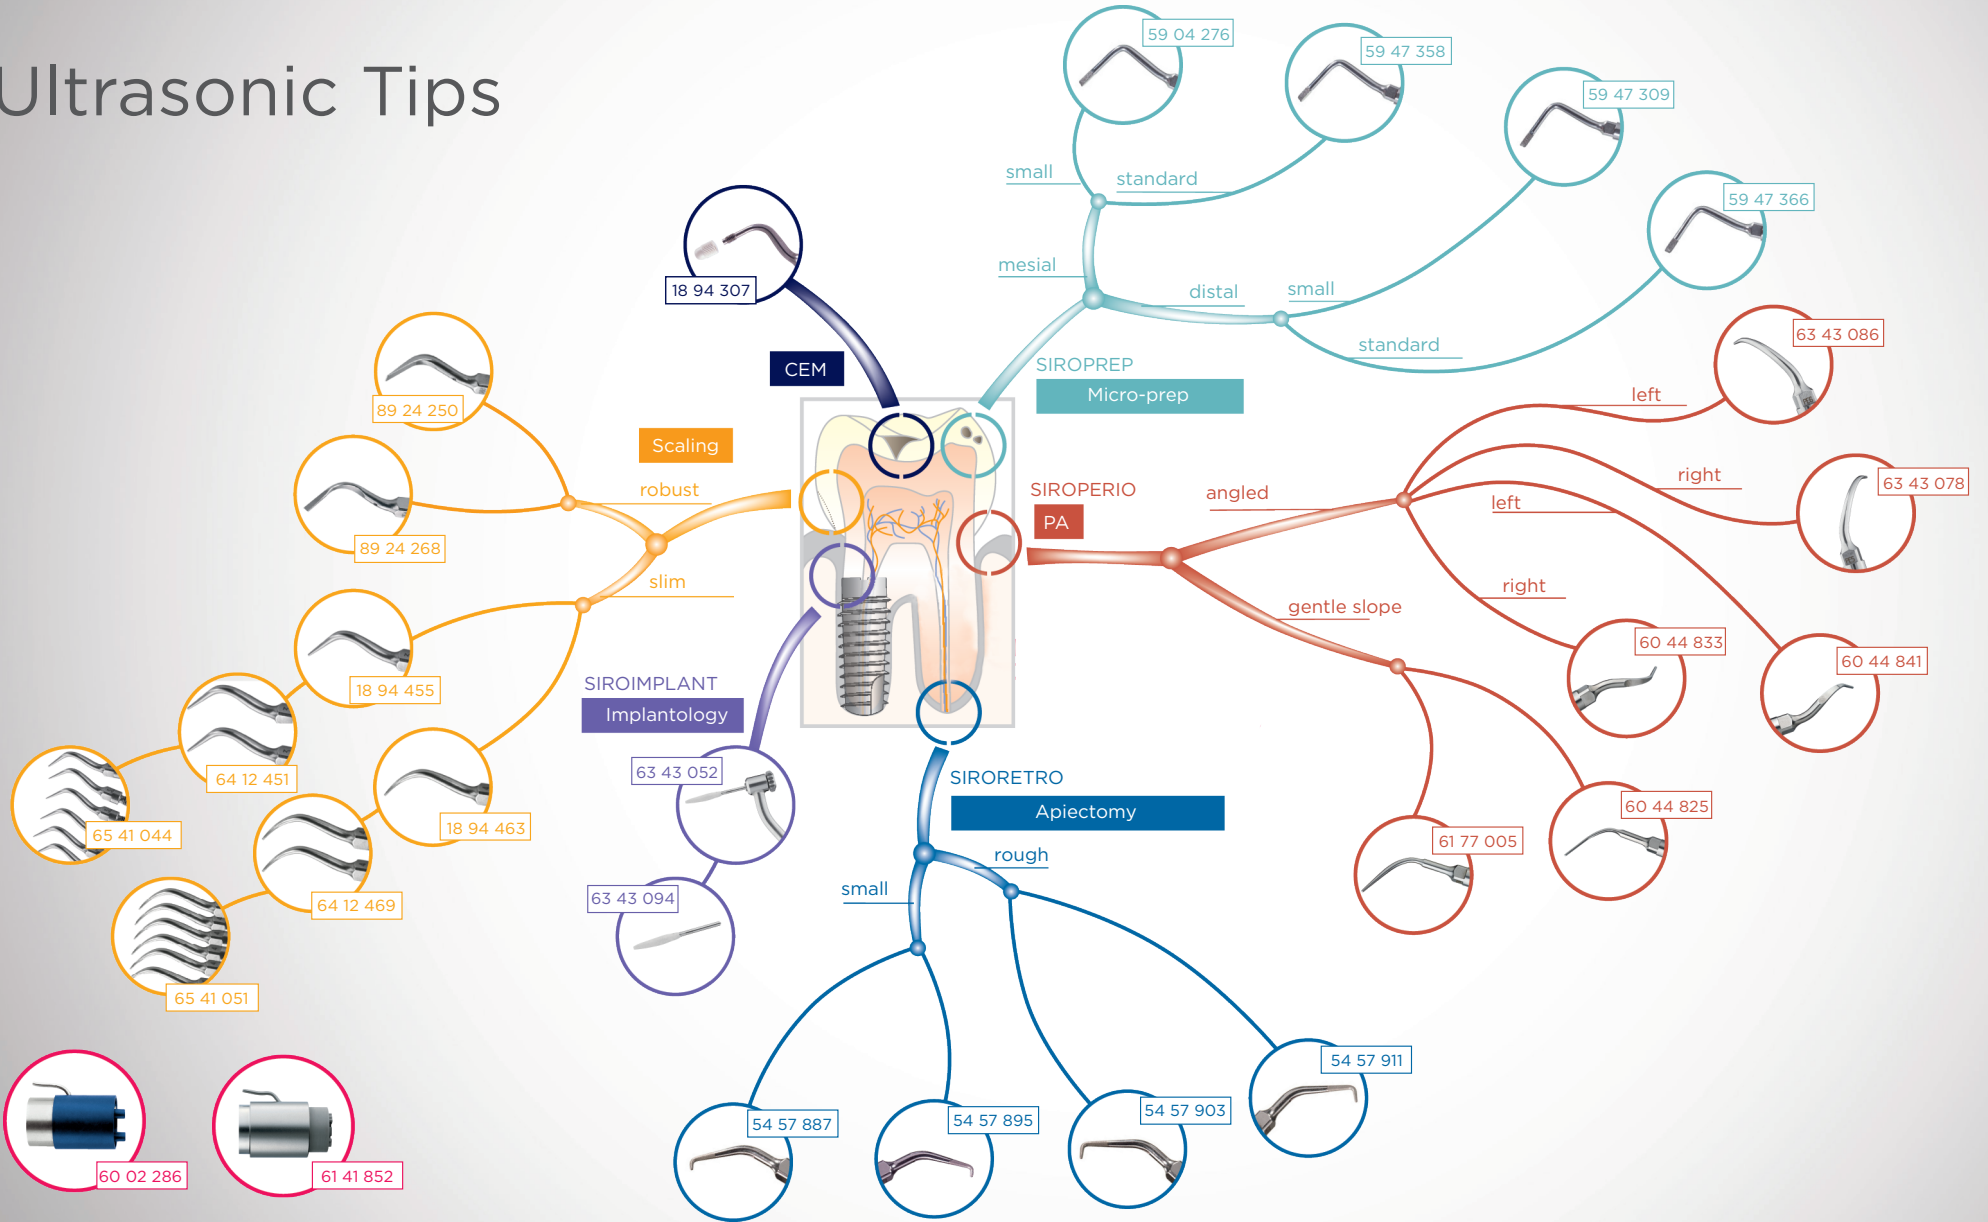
Ultrasonic Tips

18 94 307
CEM

59 04 276
59 47 358
59 47 309
59 47 366
small
standard
mesial
distal
small
standard
SIROPREP
Micro-prep

89 24 250
89 24 268
Scaling
robust
slim
18 94 455
64 12 451
65 41 044
18 94 463
64 12 469
65 41 051

63 43 086
left
63 43 078
right
SIROPERIO
PA
angled
left
right
gentle slope
60 44 833
60 44 841
60 44 825
61 77 005

SIROIMPLANT
Implantology
63 43 052
63 43 094

SIRORETRO
Apiectomy
rough
small
54 57 887
54 57 895
54 57 903
54 57 911

60 02 286
61 41 852